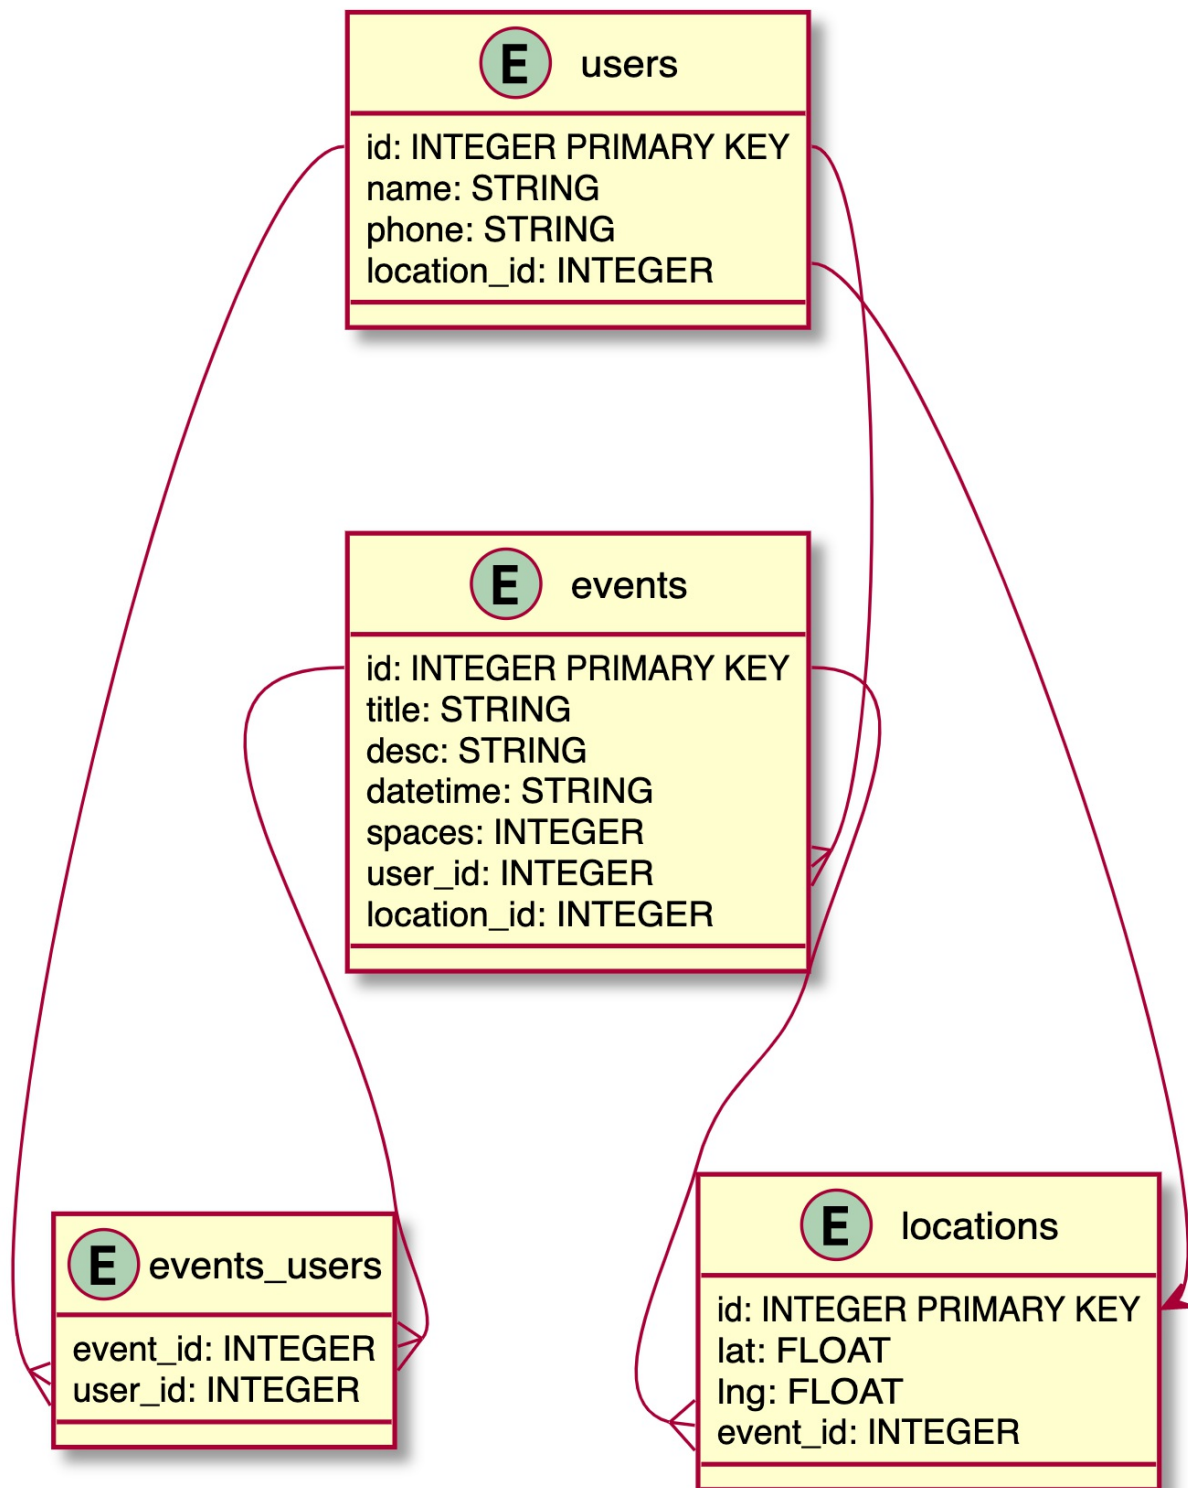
E users

id: INTEGER PRIMARY KEY
name: STRING
phone: STRING
location_id: INTEGER

E events

id: INTEGER PRIMARY KEY
title: STRING
desc: STRING
datetime: STRING
spaces: INTEGER
user_id: INTEGER
location_id: INTEGER

E events_users

event_id: INTEGER
user_id: INTEGER

E locations

id: INTEGER PRIMARY KEY
lat: FLOAT
lng: FLOAT
event_id: INTEGER